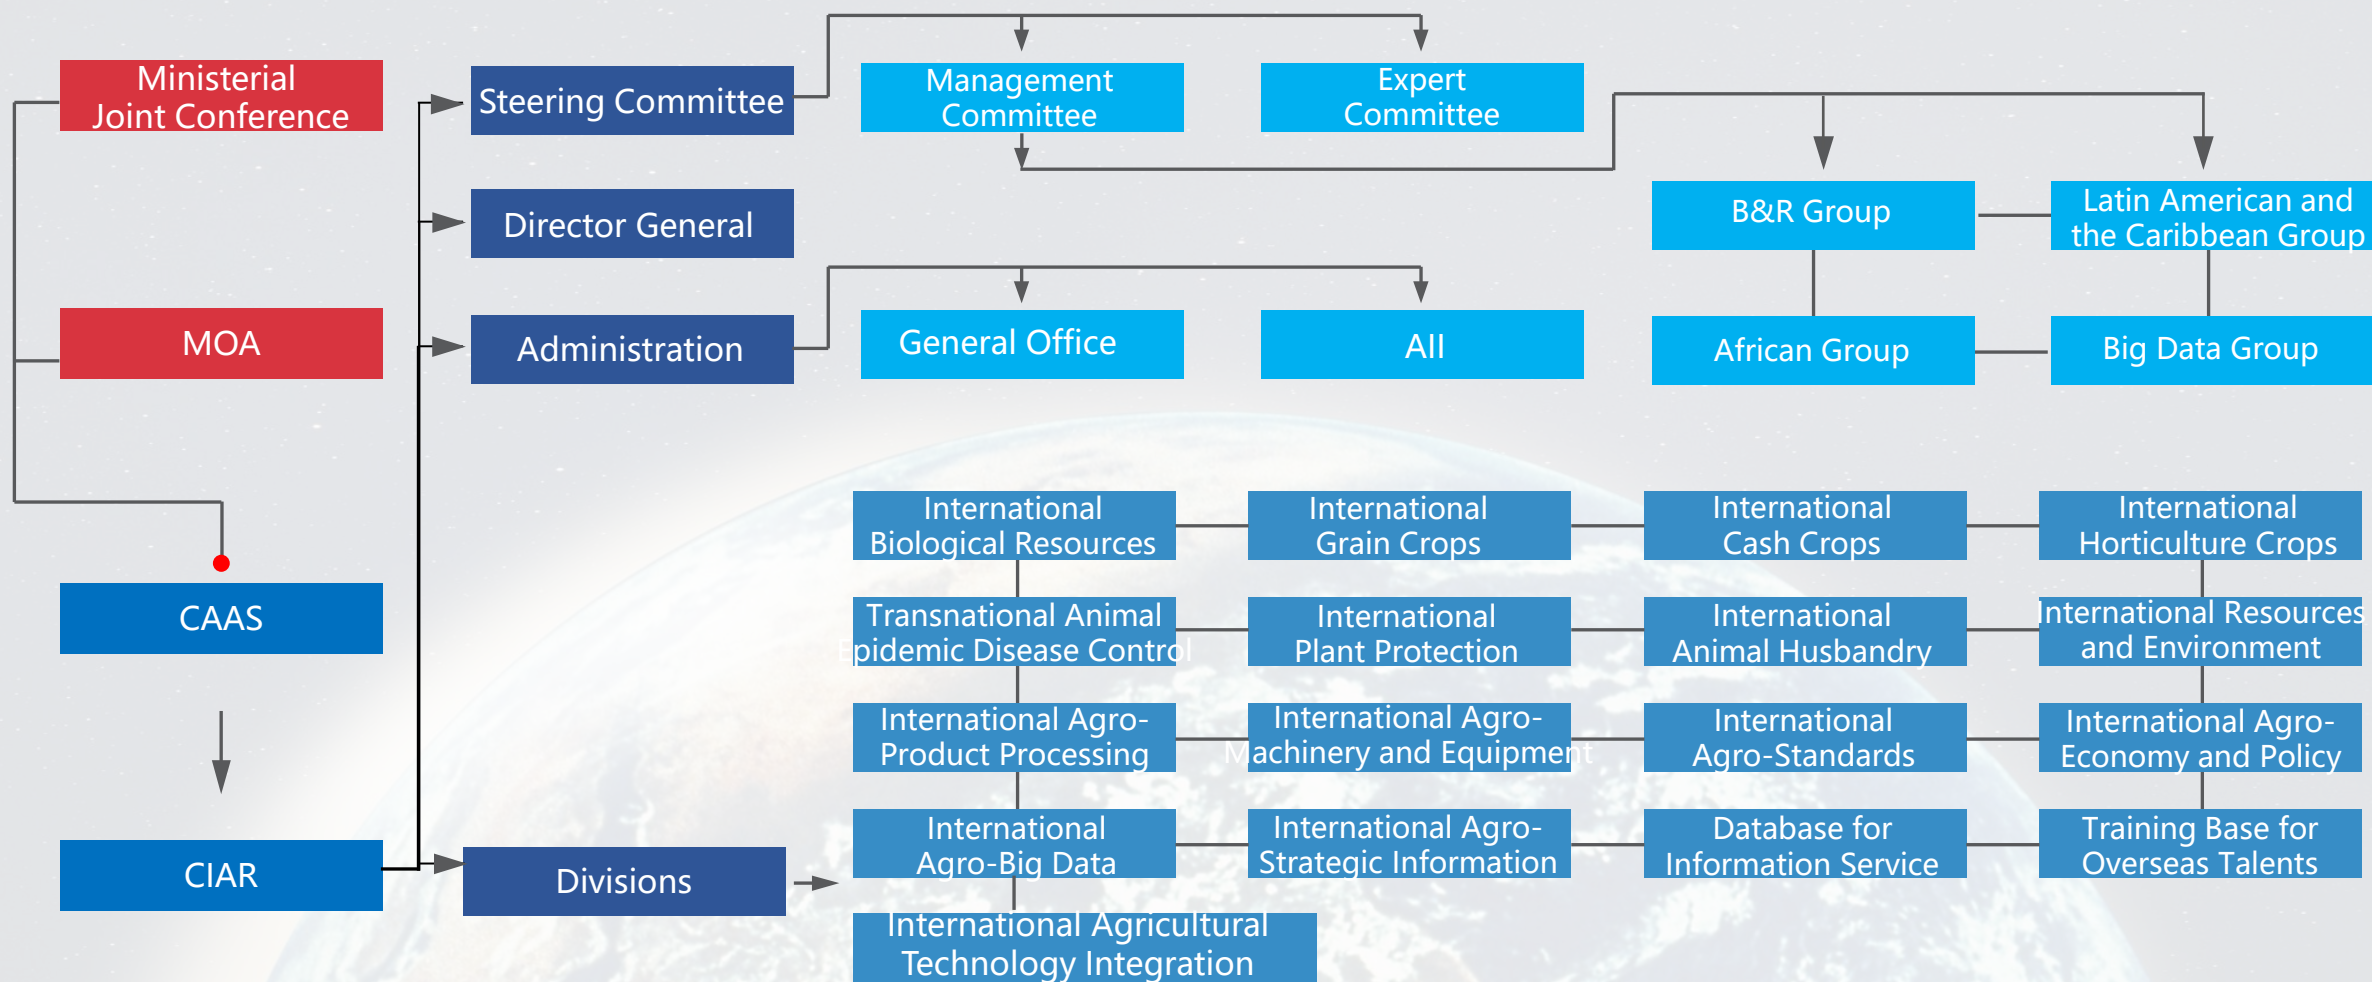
Ministerial Joint Conference

MOA

CAAS

CIAR

Steering Committee

Director General

Administration

Divisions

Management Committee

Expert Committee

B&R Group

Latin American and the Caribbean Group

African Group

Big Data Group

General Office

AII

International Biological Resources

International Grain Crops

International Cash Crops

International Horticulture Crops

Transnational Animal Epidemic Disease Control

International Plant Protection

International Animal Husbandry

International Resources and Environment

International Agro-Product Processing

International Agro-Machinery and Equipment

International Agro-Standards

International Agro-Economy and Policy

International Agro-Big Data

International Agro-Strategic Information

Database for Information Service

Training Base for Overseas Talents

International Agricultural Technology Integration